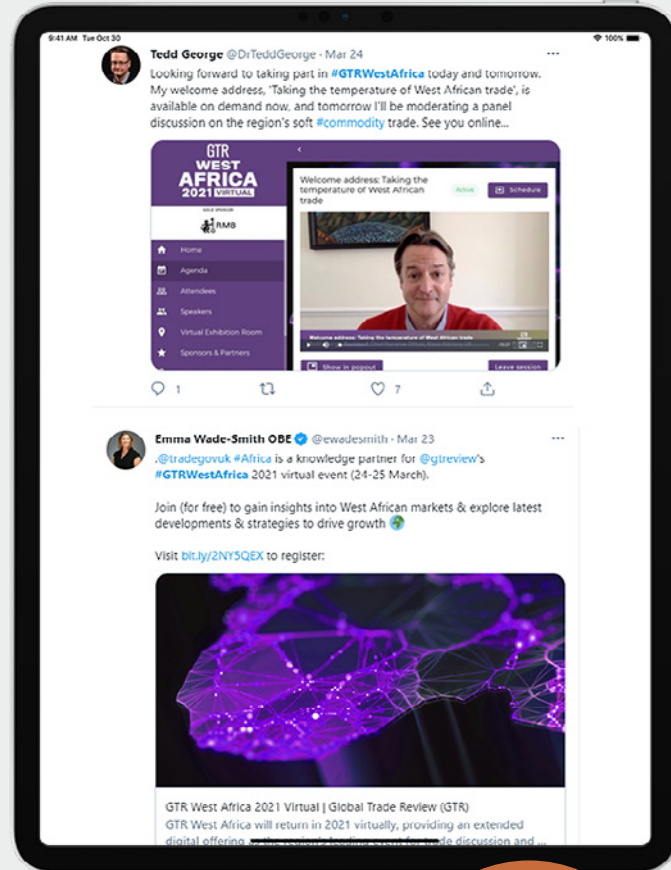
9:41 AM Tue Oct 30

100%

Tedd George @DrTeddGeorge · Mar 24

Looking forward to taking part in #GTRWestAfrica today and tomorrow. My welcome address, 'Taking the temperature of West African trade', is available on demand now, and tomorrow I'll be moderating a panel discussion on the region's soft #commodity trade. See you online...

GTR WEST AFRICA 2021 VIRTUAL

RMB

Home
Agenda
Attendees
Speakers
Virtual Exhibition Room
Sponsors & Partners

Welcome address: Taking the temperature of West African trade

Active

Schedule

Welcome address: Taking the temperature of West African trade

Show in popout

Leave session

1 7

Emma Wade-Smith OBE @ewadesmith · Mar 23

.@tradegovuk #Africa is a knowledge partner for @gtreview's #GTRWestAfrica 2021 virtual event (24-25 March).

Join (for free) to gain insights into West African markets & explore latest developments & strategies to drive growth 🌍

Visit bit.ly/2NY5QEX to register:

GTR West Africa 2021 Virtual | Global Trade Review (GTR)
GTR West Africa will return in 2021 virtually, providing an extended digital offering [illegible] the region's leading event for trade discussion and ...